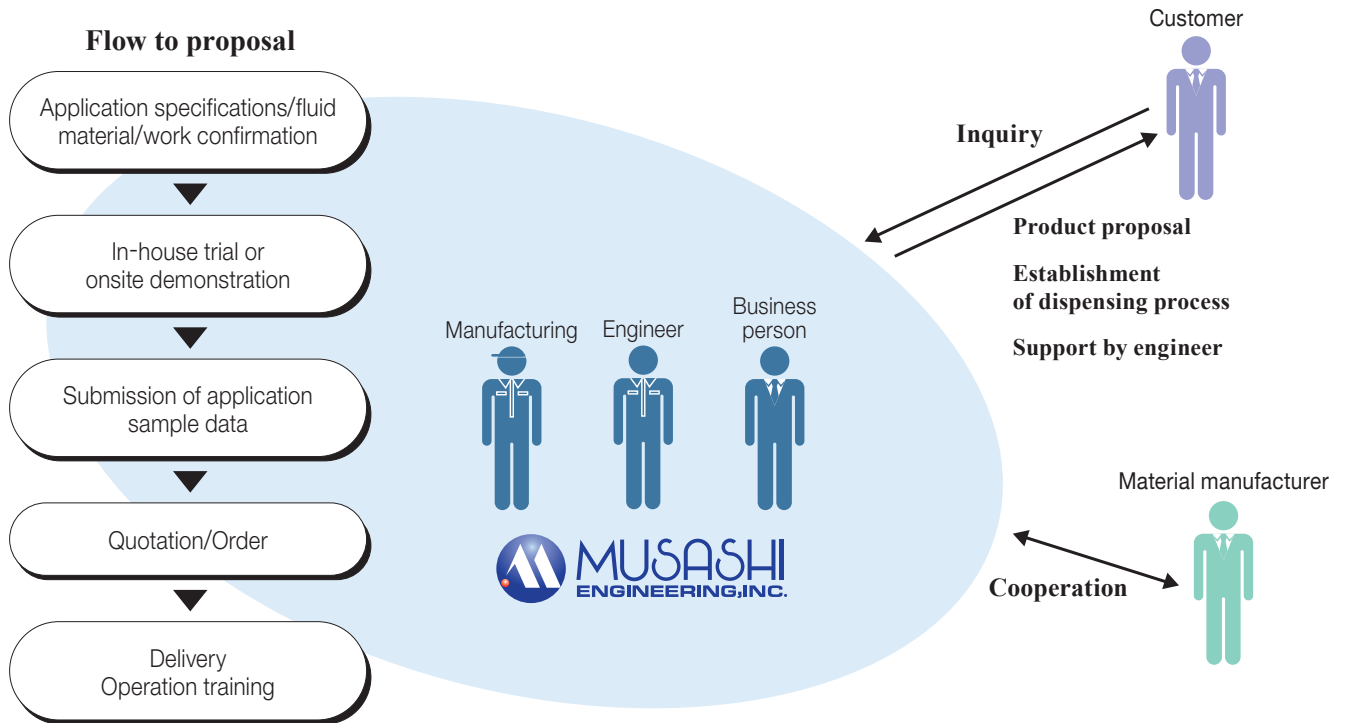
Flow to proposal

Application specifications/fluid material/work confirmation

In-house trial or onsite demonstration

Submission of application sample data

Quotation/Order

Delivery
Operation training

Manufacturing

Engineer

Business person

MUSASHI
ENGINEERING,INC.

Customer

Inquiry

Product proposal

Establishment of dispensing process

Support by engineer

Material manufacturer

Cooperation